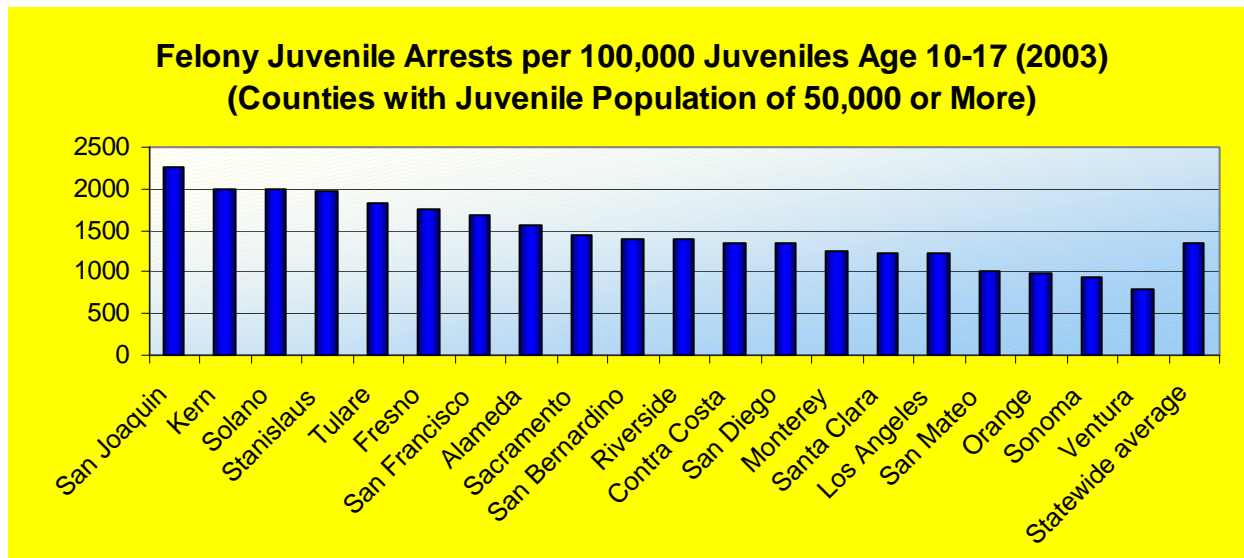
Felony Juvenile Arrests per 100,000 Juveniles Age 10-17 (2003)
(Counties with Juvenile Population of 50,000 or More)

2500
2000
1500
1000
500
0

San Joaquin
Kern
Solano
Stanislaus
Tulare
Fresno
San Francisco
Alameda
Sacramento
San Bernardino
Riverside
Contra Costa
San Diego
Monterey
Santa Clara
Los Angeles
San Mateo
Orange
Sonoma
Ventura
Statewide average